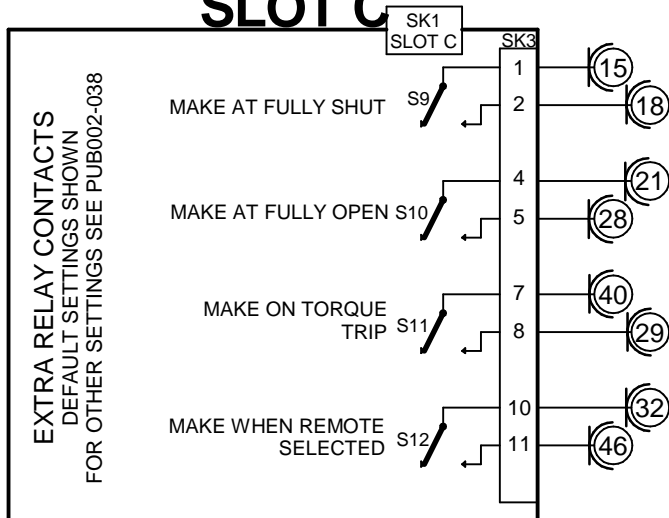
SLOT C

SK1
SLOT C

SK3

EXTRA RELAY CONTACTS
DEFAULT SETTINGS SHOWN
FOR OTHER SETTINGS SEE PUB002-038

MAKE AT FULLY SHUT S9
1
2
15
18

MAKE AT FULLY OPEN S10
4
5
21
28

MAKE ON TORQUE TRIP S11
7
8
40
29

MAKE WHEN REMOTE SELECTED S12
10
11
32
46